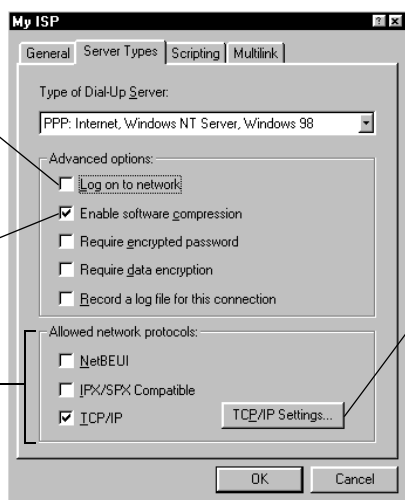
My ISP

General | Server Types | Scripting | Multilink

Type of Dial-Up Server:

PPP: Internet, Windows NT Server, Windows 98

Advanced options:

Log on to network

Enable software compression

Require encrypted password

Require data encryption

Record a log file for this connection

Allowed network protocols:

NetBEUI

IPX/SPX Compatible

TCP/IP

TCP/IP Settings...

OK

Cancel